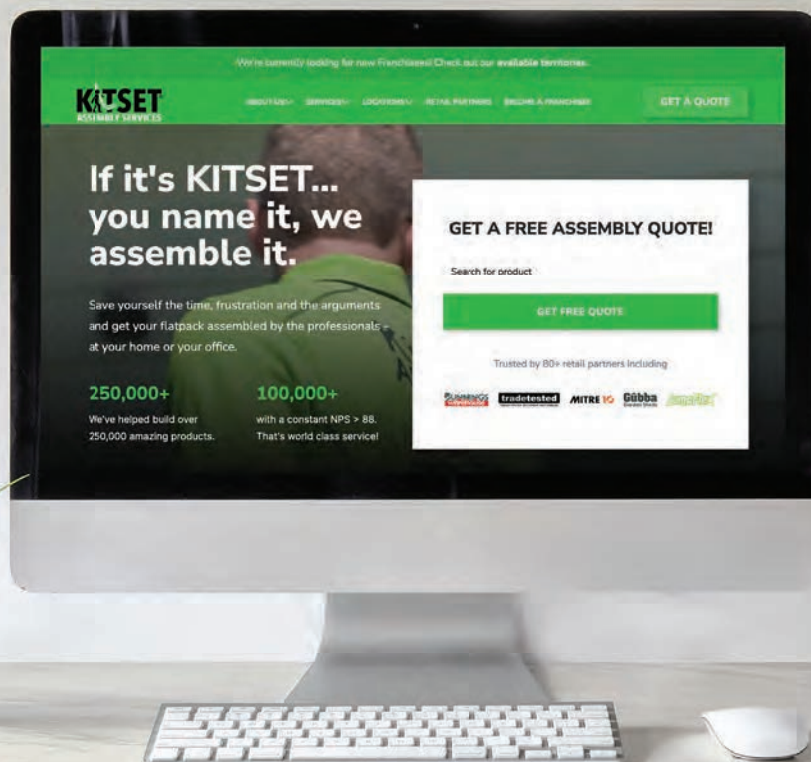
We're currently looking for new Franchisees! Check out our available territories.

KITSET ASSEMBLY SERVICES

ABOUT US SERVICES LOCATIONS RETAIL PARTNERS BECOME A FRANCHISEE

GET A QUOTE

If it's KITSET... you name it, we assemble it.

Save yourself the time, frustration and the arguments and get your flatpack assembled by the professionals - at your home or your office.

250,000+
We've helped build over 250,000 amazing products.

100,000+
with a constant NPS > 88. That's world class service!

GET A FREE ASSEMBLY QUOTE!

Search for product

GET FREE QUOTE

Trusted by 80+ retail partners including

BUNNINGS WAREHOUSE tradetested MITRE 10 Gubba Garden Sheds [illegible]